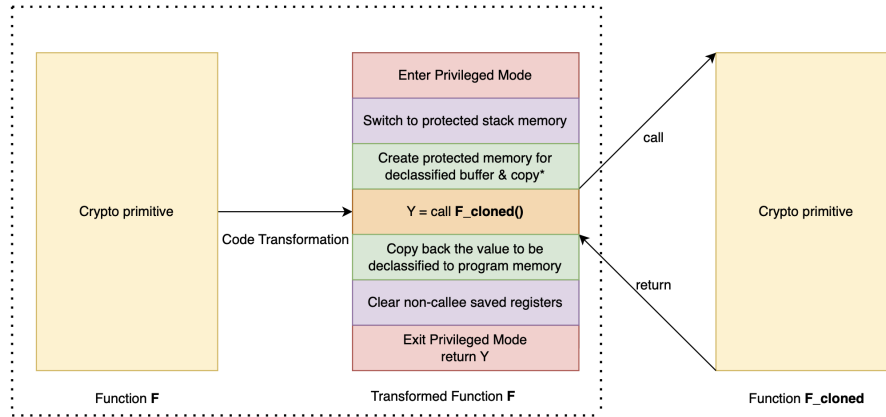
Crypto primitive

Code Transformation

Function **F**

Enter Privileged Mode

Switch to protected stack memory

Create protected memory for declassified buffer & copy*

Y = call **F_cloned()**

Copy back the value to be declassified to program memory

Clear non-callee saved registers

Exit Privileged Mode
return Y

Transformed Function **F**

call

return

Crypto primitive

Function **F_cloned**